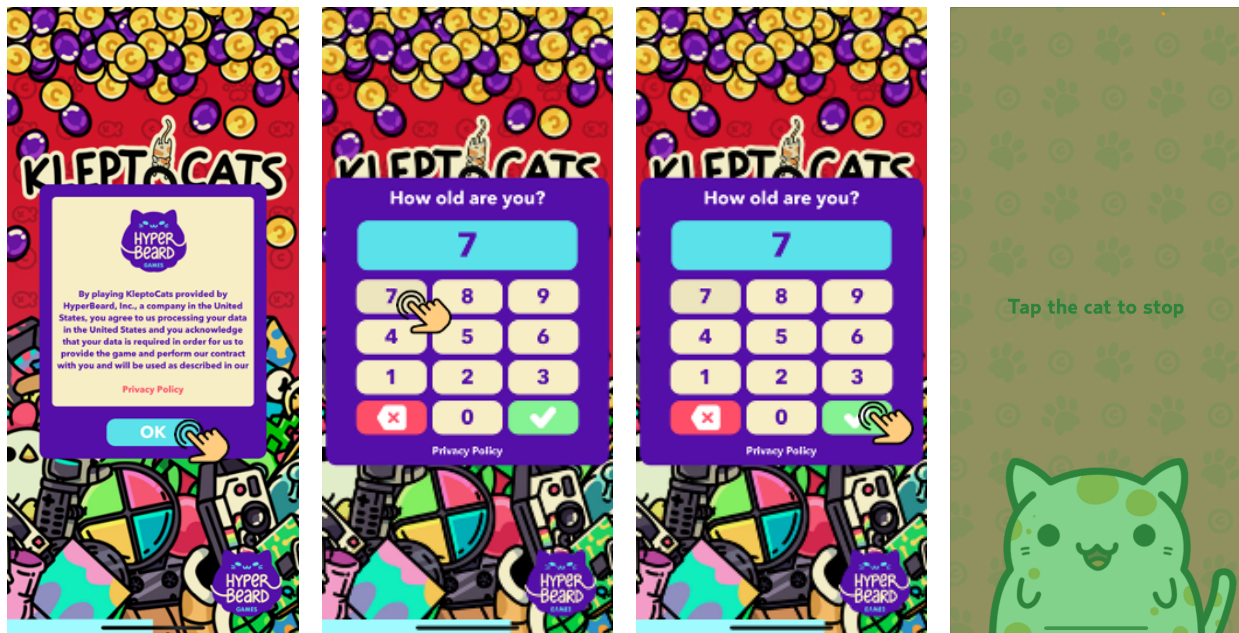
KLEPTOCATS

HYPER BEARD GAMES

By playing KleptoCats provided by HyperBeard, Inc., a company in the United States, you agree to us processing your data in the United States and you acknowledge that your data is required in order for us to provide the game and perform our contract with you and will be used as described in our

Privacy Policy

OK

HYPER BEARD GAMES

KLEPTOCATS

How old are you?

7

| 7 | 8 | 9 |
|---|---|---|
| 4 | 5 | 6 |
| 1 | 2 | 3 |
|  | 0 |  |

Privacy Policy

HYPER BEARD GAMES

KLEPTOCATS

How old are you?

7

| 7 | 8 | 9 |
|---|---|---|
| 4 | 5 | 6 |
| 1 | 2 | 3 |
|  | 0 |  |

Privacy Policy

HYPER BEARD GAMES

Tap the cat to stop